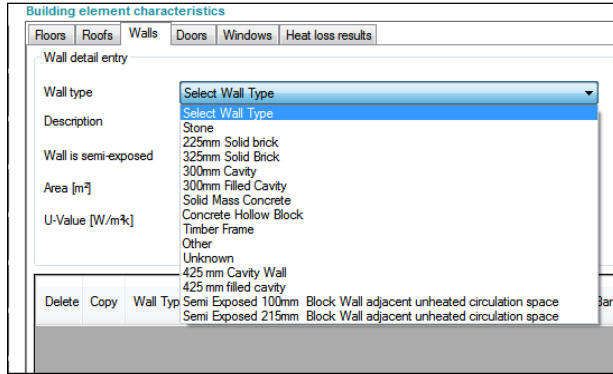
Building element characteristics

Floors | Roofs | Walls | Doors | Windows | Heat loss results

Wall detail entry

Wall type

Select Wall Type

Description

Wall is semi-exposed

Area [m²]

U-Value [W/m²k]

Select Wall Type
Stone
225mm Solid brick
325mm Solid Brick
300mm Cavity
300mm Filled Cavity
Solid Mass Concrete
Concrete Hollow Block
Timber Frame
Other
Unknown
425 mm Cavity Wall
425 mm filled cavity
Semi Exposed 100mm Block Wall adjacent unheated circulation space
Semi Exposed 215mm Block Wall adjacent unheated circulation space

Delete | Copy | Wall Typ

Ba